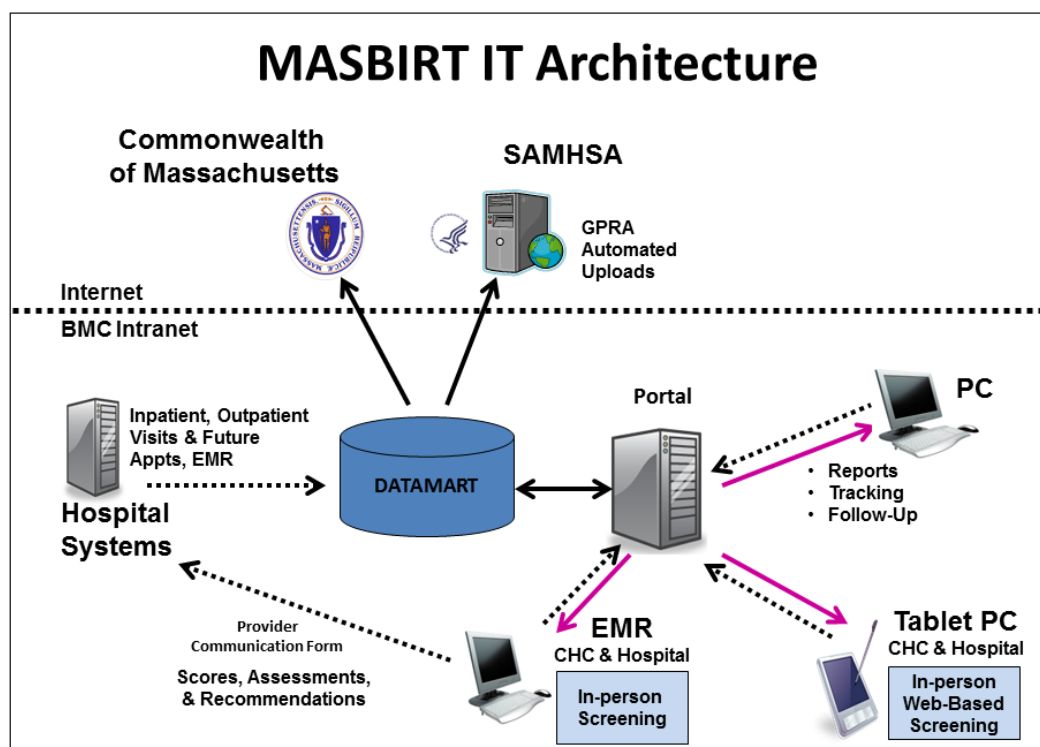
MASBIRT IT Architecture

Commonwealth of Massachusetts

SIGILLUM REIPUBLICAE MASSACHUSETTENSIS

SAMHSA

GPRA Automated Uploads

Internet

BMC Intranet

Inpatient, Outpatient Visits & Future Appts, EMR

Hospital Systems

DATAMART

Portal

PC

• Reports
• Tracking
• Follow-Up

Provider Communication Form

Scores, Assessments, & Recommendations

EMR
CHC & Hospital

In-person Screening

Tablet PC
CHC & Hospital

In-person Web-Based Screening